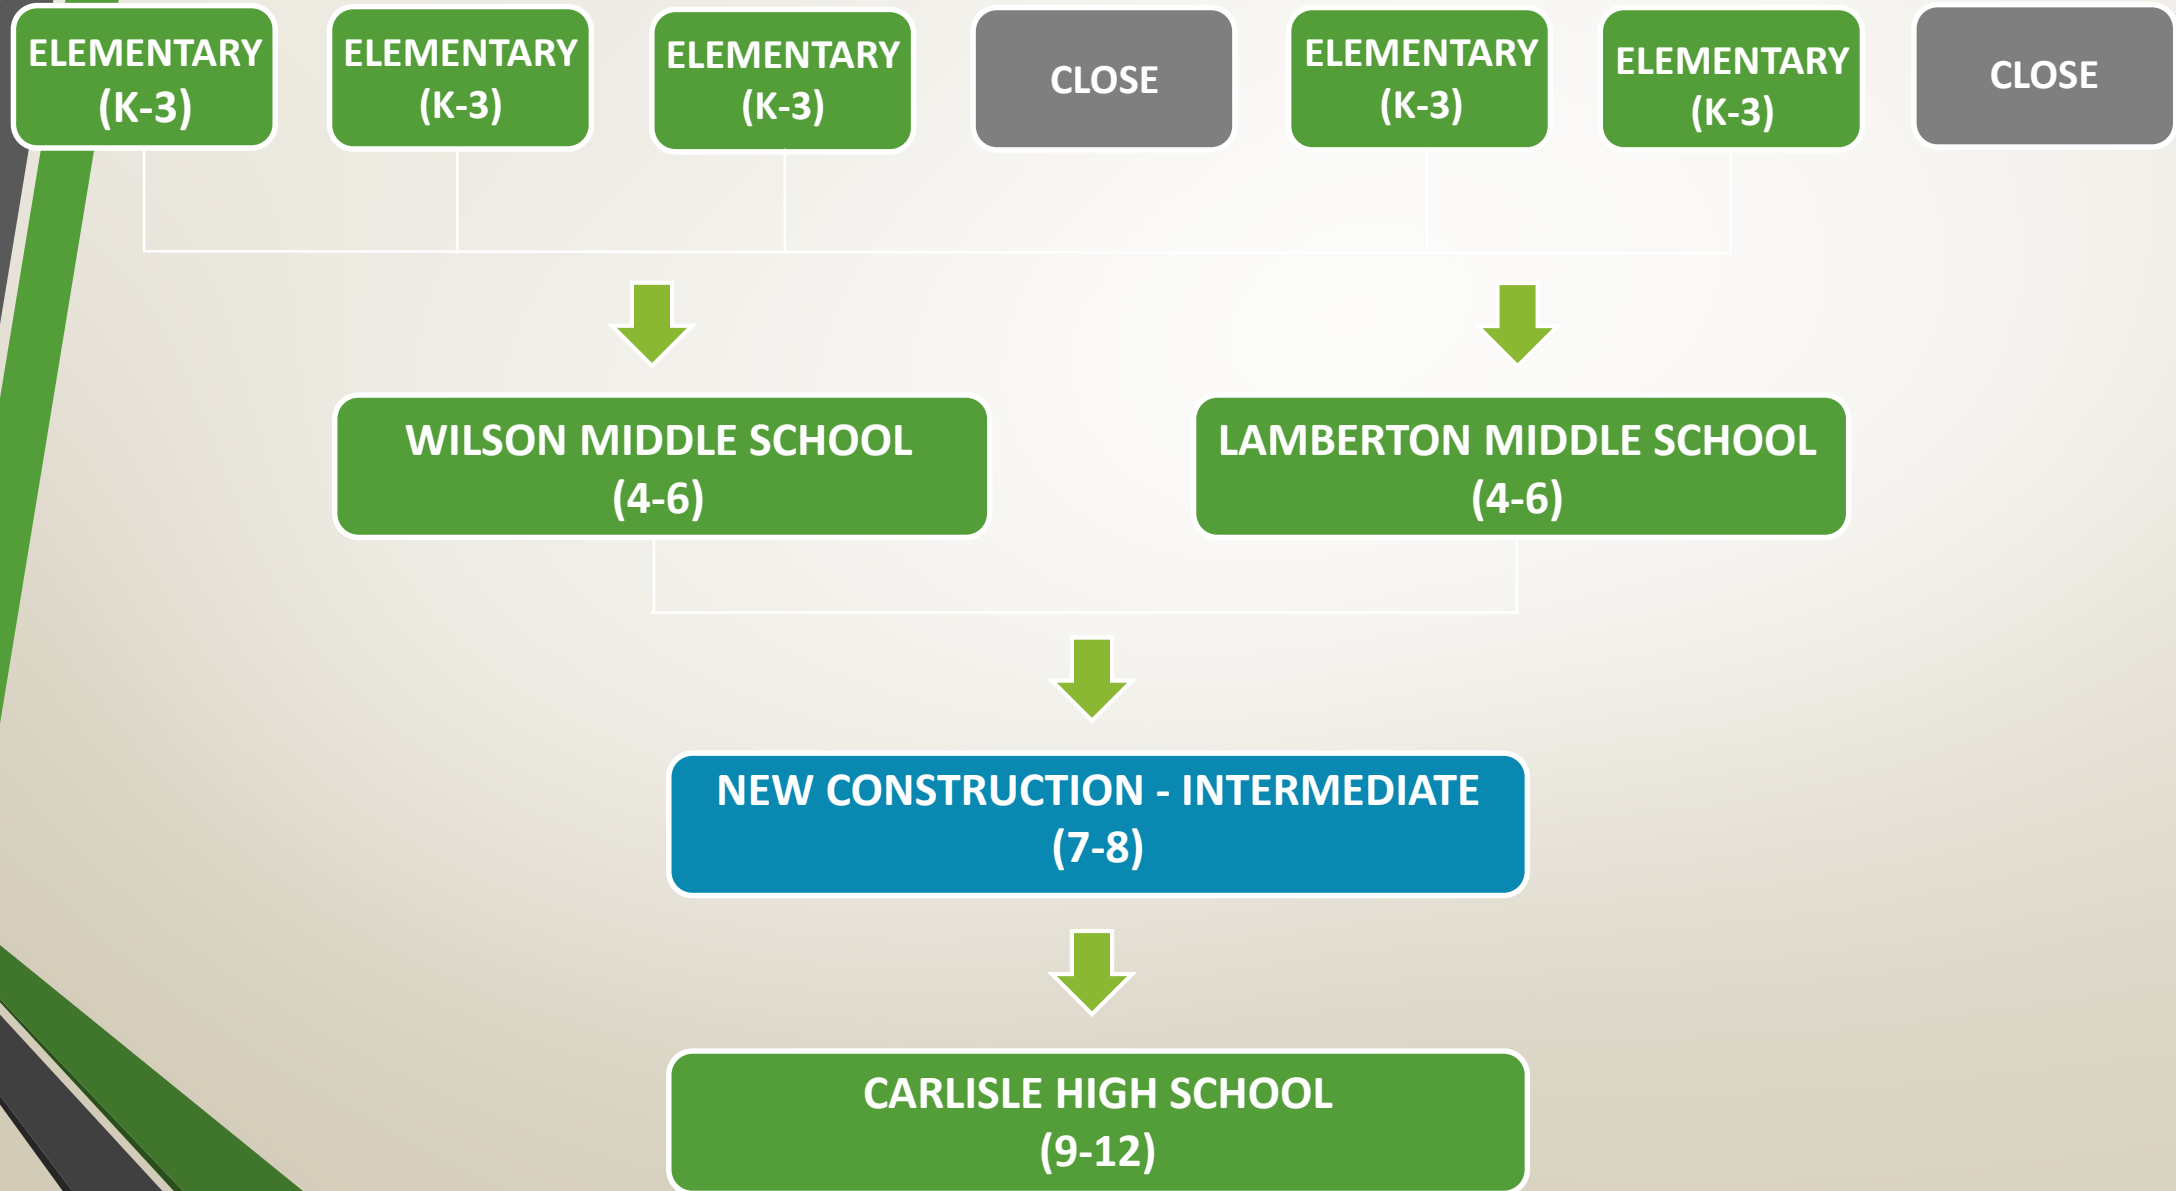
ELEMENTARY (K-3)

ELEMENTARY (K-3)

ELEMENTARY (K-3)

CLOSE

ELEMENTARY (K-3)

ELEMENTARY (K-3)

CLOSE

WILSON MIDDLE SCHOOL (4-6)

LAMBERTON MIDDLE SCHOOL (4-6)

NEW CONSTRUCTION - INTERMEDIATE (7-8)

CARLISLE HIGH SCHOOL (9-12)